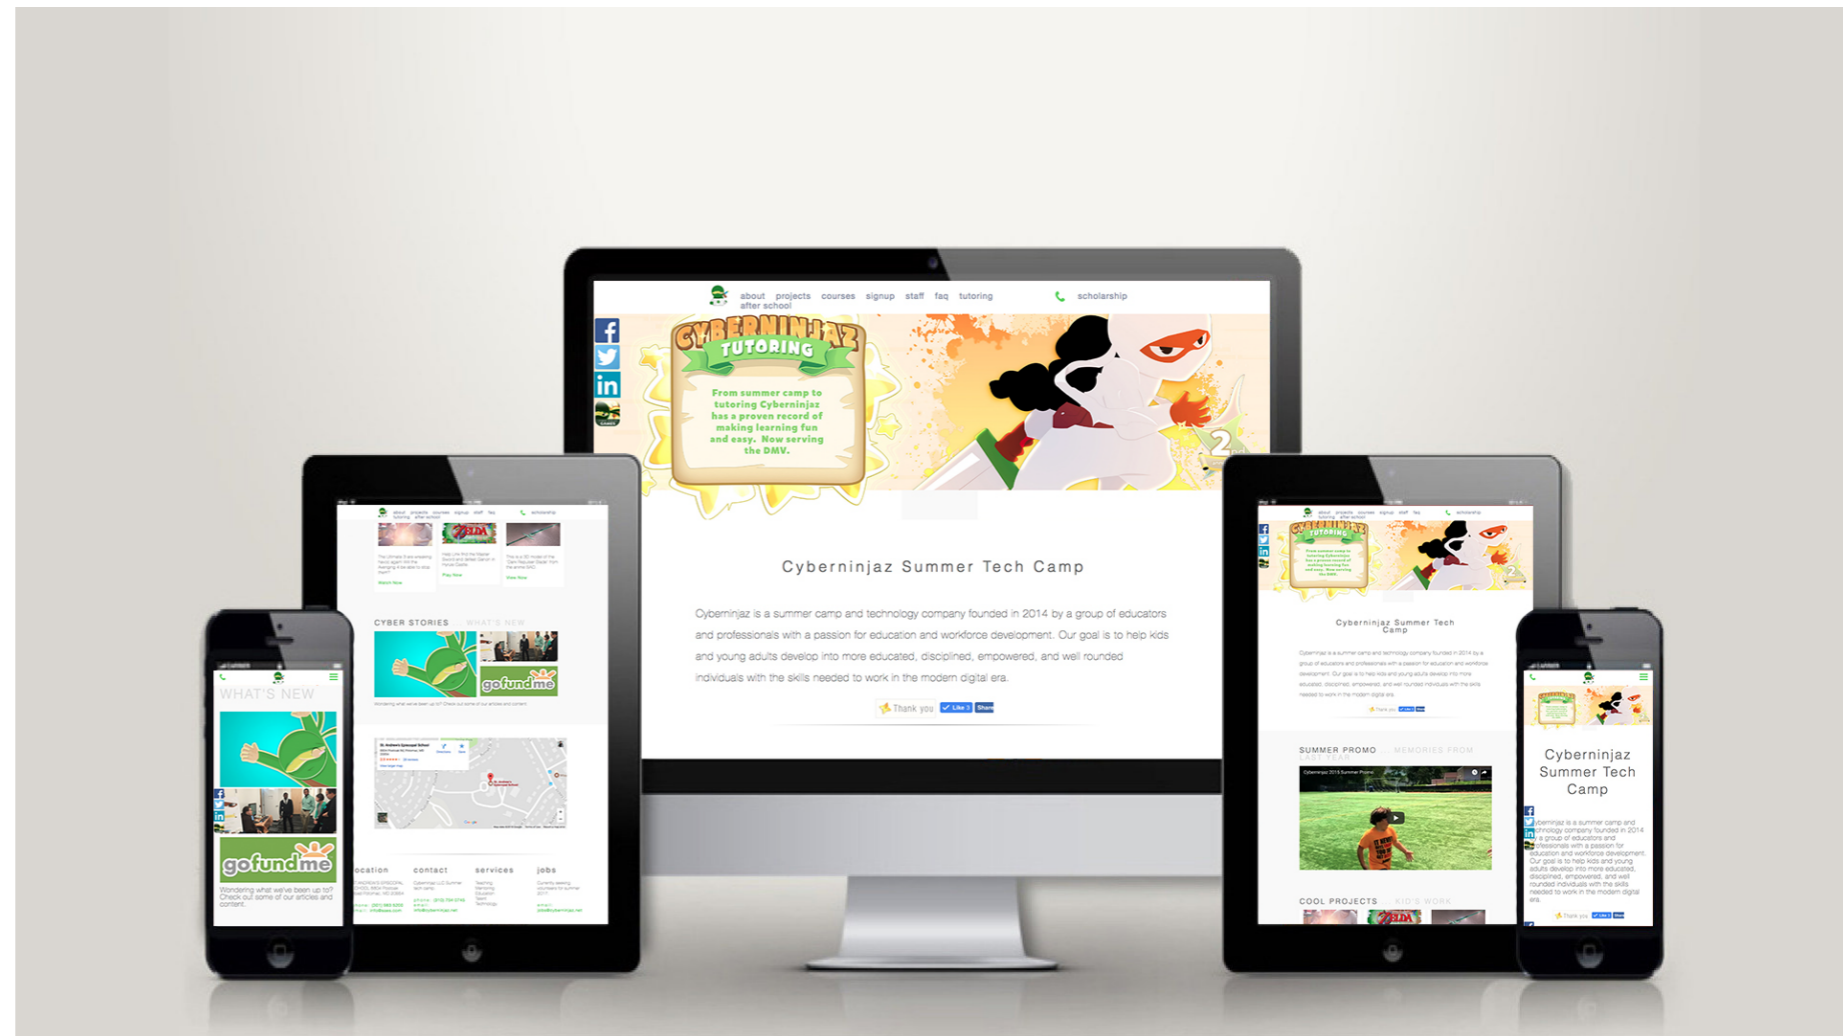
about projects courses signup staff faq tutoring after school scholarship

CYBERNINJAZ TUTORING

From summer camp to tutoring Cyberninjaz has a proven record of making learning fun and easy. Now serving the DMV.

Cyberninjaz Summer Tech Camp

Cyberninjaz is a summer camp and technology company founded in 2014 by a group of educators and professionals with a passion for education and workforce development. Our goal is to help kids and young adults develop into more educated, disciplined, empowered, and well rounded individuals with the skills needed to work in the modern digital era.

Thank you Like Share

CYBER STORIES WHAT'S NEW

gofundme

Wondering what we've been up to? Check out some of our articles and content.

location contact services jobs

WHAT'S NEW

gofundme

Wondering what we've been up to? Check out some of our articles and content.

Cyberninjaz Summer Tech Camp

SUMMER PROMO MEMORIES FROM LAST YEAR

COOL PROJECTS KID'S WORK

Cyberninjaz Summer Tech Camp